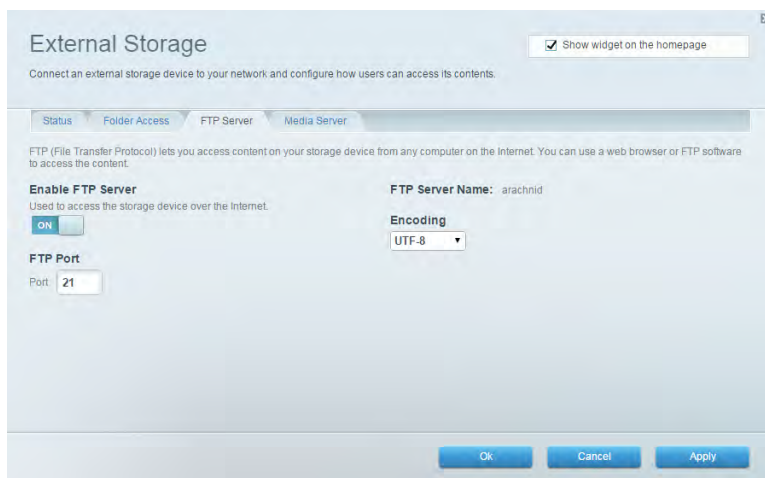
External Storage

Show widget on the homepage

Connect an external storage device to your network and configure how users can access its contents.

Status | Folder Access | FTP Server | Media Server

FTP (File Transfer Protocol) lets you access content on your storage device from any computer on the Internet. You can use a web browser or FTP software to access the content.

Enable FTP Server

Used to access the storage device over the Internet.

ON

FTP Port

Port 21

FTP Server Name: arachnid

Encoding

UTF-8

Ok Cancel Apply